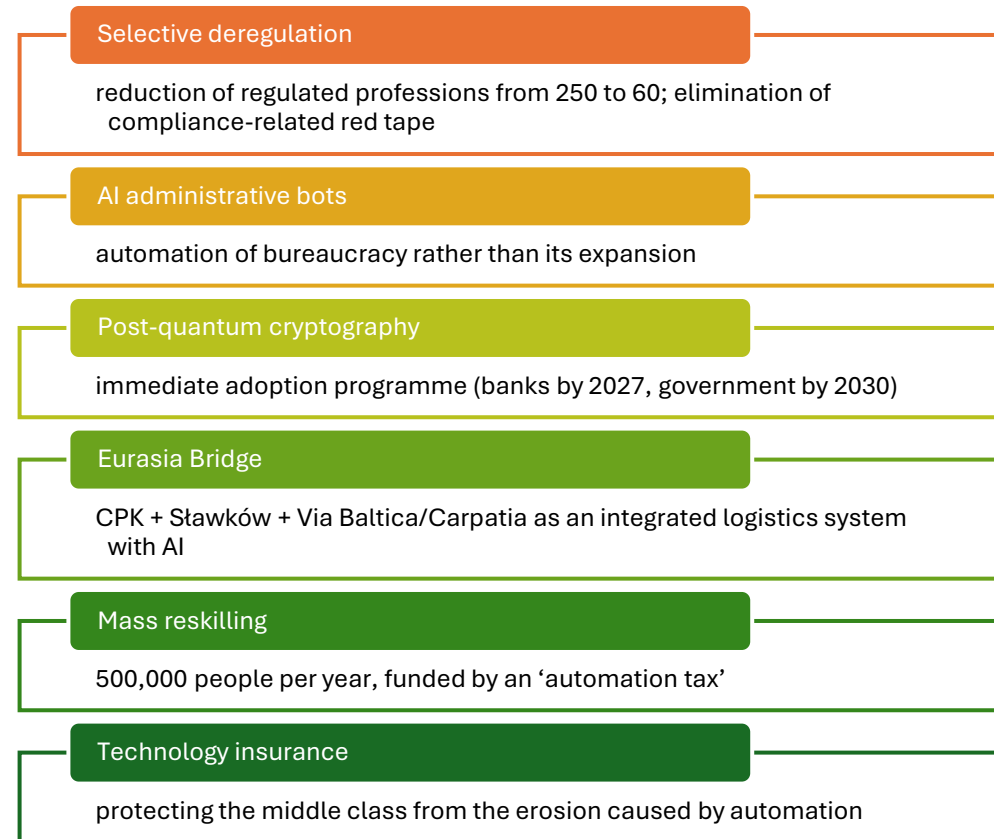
Selective deregulation

reduction of regulated professions from 250 to 60; elimination of compliance-related red tape

AI administrative bots

automation of bureaucracy rather than its expansion

Post-quantum cryptography

immediate adoption programme (banks by 2027, government by 2030)

Eurasia Bridge

CPK + Sławków + Via Baltica/Carpatia as an integrated logistics system with AI

Mass reskilling

500,000 people per year, funded by an ‘automation tax’

Technology insurance

protecting the middle class from the erosion caused by automation